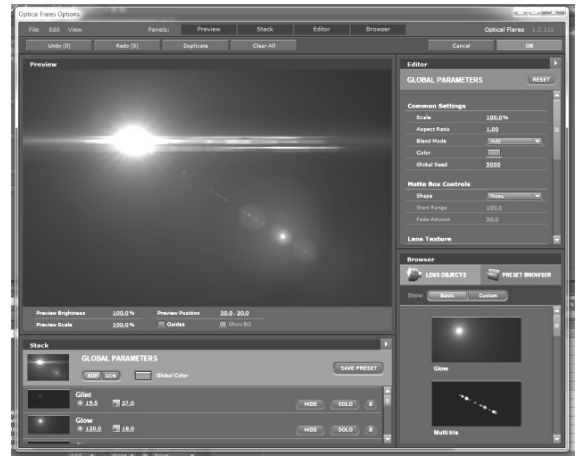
Optical Flares Options

File Edit View Panels: Preview Stack Editor Browser Optical Flares 1.2.132

Undo (0) Redo (0) Duplicate Clear All Cancel OK

Preview

Preview Brightness 100.0% Preview Position 30.0, 20.0
Preview Scale 100.0% Guides Show BG

Editor

GLOBAL PARAMETERS RESET

Common Settings
Scale 100.0%
Aspect Ratio 1.00
Blend Mode Add
Color
Global Seed 5000

Matte Box Controls
Shape None
Start Range 100.0
Fade Amount 30.0

Lens Texture

Stack

GLOBAL PARAMETERS
ADD SCN Global Color SAVE PRESET

Glint
15.0 27.0 HIDE SOLO X

Glow
130.0 18.0 HIDE SOLO X

Browser

LENS OBJECTS PRESET BROWSER

Show: Basic Custom

Glow

Multi Iris